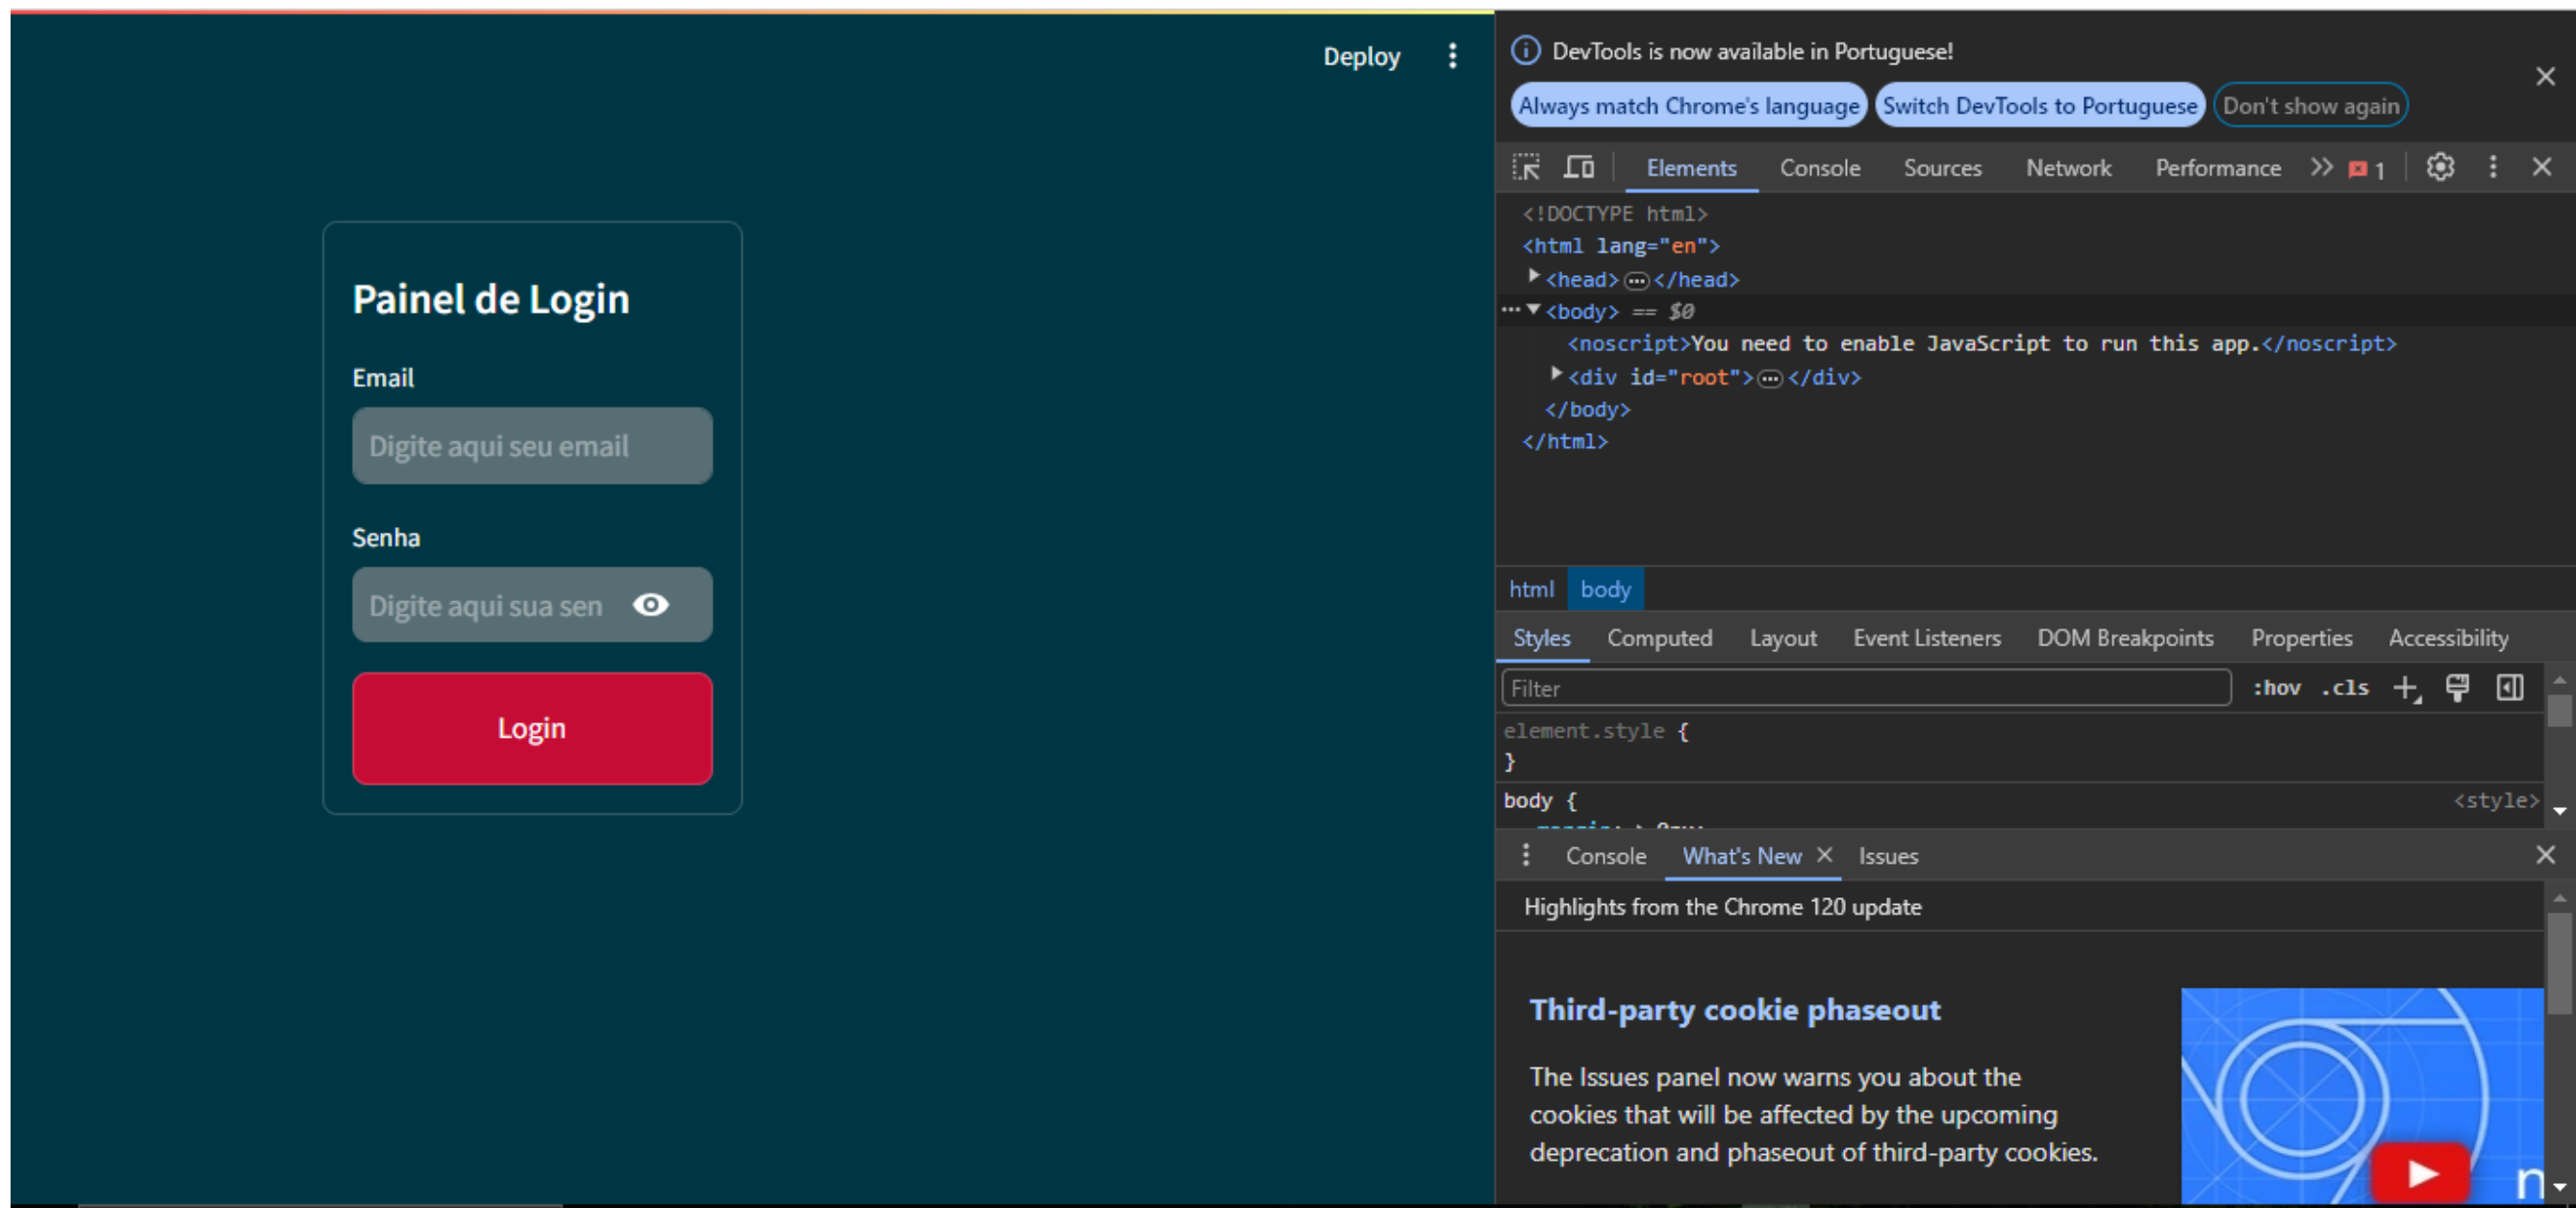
Deploy

Painel de Login

Email

Digite aqui seu email

Senha

Digite aqui sua sen

Login

DevTools is now available in Portuguese!

Always match Chrome's language | Switch DevTools to Portuguese | Don't show again

Elements Console Sources Network Performance >> 1

<!DOCTYPE html>
<html lang="en">
<head>…</head>
<body> == $0
<noscript>You need to enable JavaScript to run this app.</noscript>
<div id="root">…</div>
</body>
</html>

html body

Styles Computed Layout Event Listeners DOM Breakpoints Properties Accessibility

Filter :hov .cls

element.style {
}
body { <style>

Console What's New Issues

Highlights from the Chrome 120 update

Third-party cookie phaseout

The Issues panel now warns you about the cookies that will be affected by the upcoming deprecation and phaseout of third-party cookies.